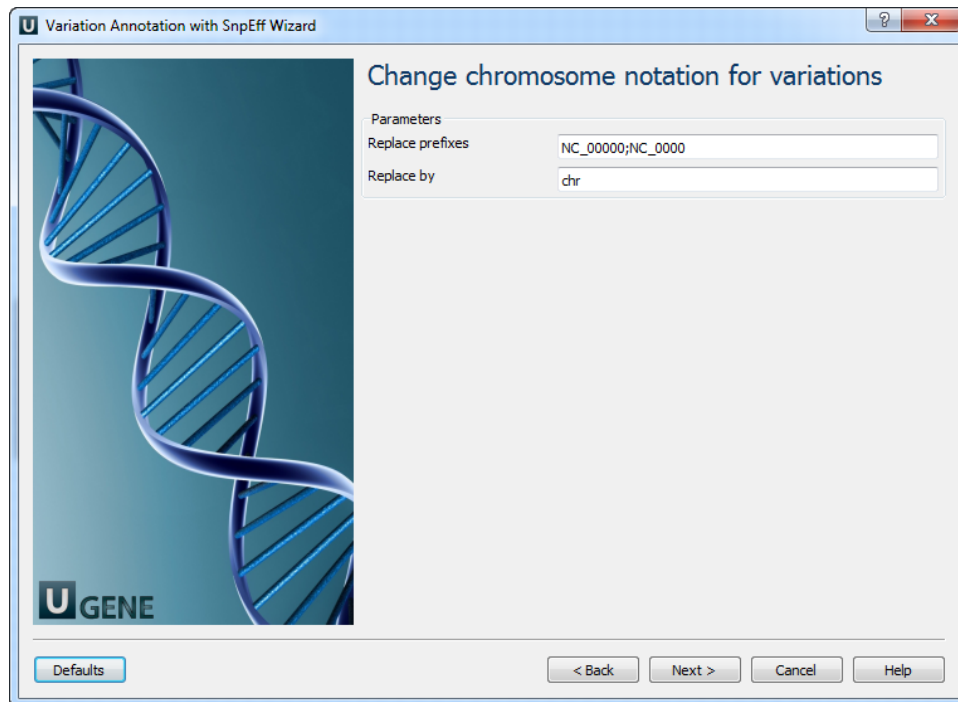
U Variation Annotation with SnpEff Wizard

?

X

Change chromosome notation for variations

Parameters

Replace prefixes NC_00000;NC_0000

Replace by chr

U GENE

Defaults

< Back

Next >

Cancel

Help